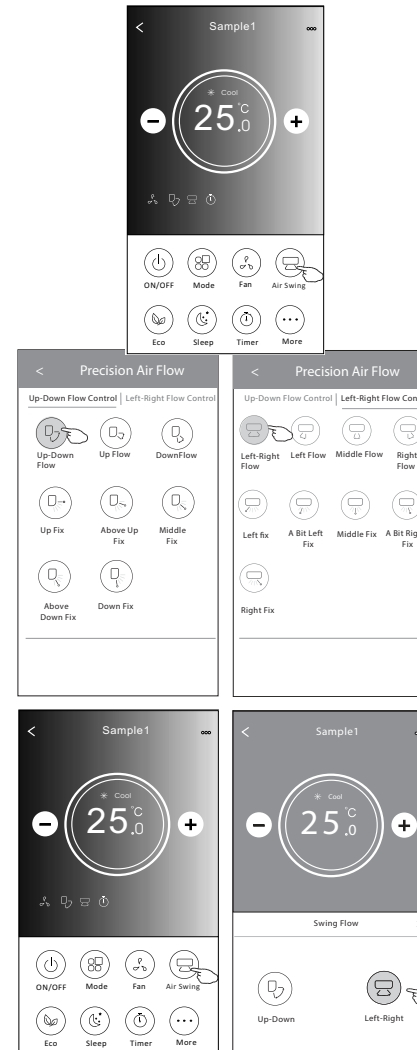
<
Sample1
Cool
25.0 °C
ON/OFF
Mode
Fan
Air Swing
Eco
Sleep
Timer
More

<
Precision Air Flow
Up-Down Flow Control | Left-Right Flow Control
Up-Down Flow
Up Flow
DownFlow
Up Fix
Above Up Fix
Middle Fix
Above Down Fix
Down Fix

<
Precision Air Flow
Up-Down Flow Control | Left-Right Flow Cont
Left-Right Flow
Left Flow
Middle Flow
Right Flow
Left fix
A Bit Left Fix
Middle Fix
A Bit Rig Fix
Right Fix

<
Sample1
Cool
25.0 °C
ON/OFF
Mode
Fan
Air Swing
Eco
Sleep
Timer
More

<
Sample1
Cool
25.0 °C
Swing Flow
Up-Down
Left-Right